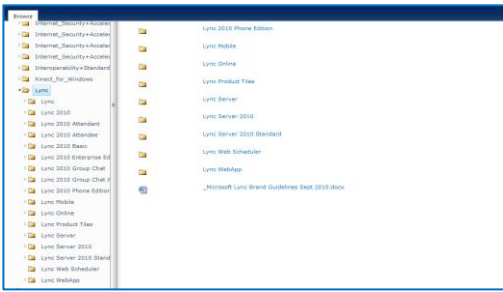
Browse

Internet_Security+Acceler
Internet_Security+Acceler
Internet_Security+Acceler
Internet_Security+Acceler
Interoperability+Standard
Kinect_for_Windows
Lync
Lync
Lync 2010
Lync 2010 Attendant
Lync 2010 Attendee
Lync 2010 Basic
Lync 2010 Enterprise Ed
Lync 2010 Group Chat
Lync 2010 Group Chat A
Lync 2010 Phone Edition
Lync Mobile
Lync Online
Lync Product Tiles
Lync Server
Lync Server 2010
Lync Server 2010 Stand
Lync Web Scheduler
Lync WebApp

Lync 2010 Phone Edition
Lync Mobile
Lync Online
Lync Product Tiles
Lync Server
Lync Server 2010
Lync Server 2010 Standard
Lync Web Scheduler
Lync WebApp
_Microsoft Lync Brand Guidelines Sept 2010.docx